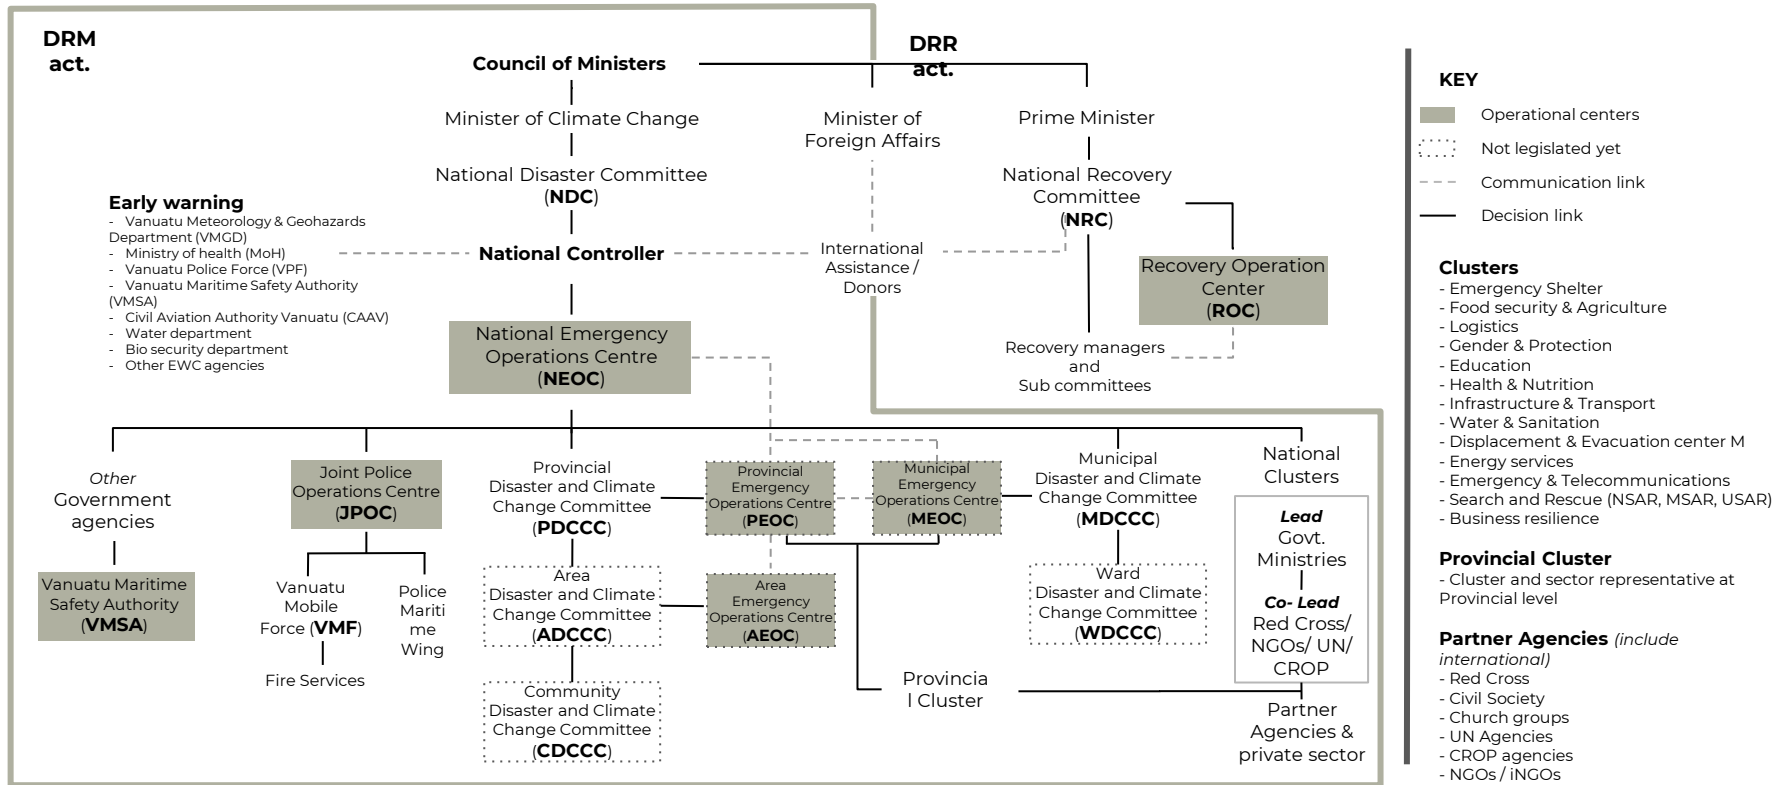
DRM act.

Council of Ministers

DRR act.

Minister of Climate Change

Minister of Foreign Affairs

Prime Minister

National Disaster Committee (**NDC**)

National Recovery Committee (**NRC**)

Early warning
- Vanuatu Meteorology & Geohazards Department (VMGD)
- Ministry of health (MoH)
- Vanuatu Police Force (VPF)
- Vanuatu Maritime Safety Authority (VMSA)
- Civil Aviation Authority Vanuatu (CAAV)
- Water department
- Bio security department
- Other EWC agencies

National Controller

International Assistance / Donors

Recovery Operation Center (**ROC**)

National Emergency Operations Centre (**NEOC**)

Recovery managers and Sub committees

*Other* Government agencies

Vanuatu Maritime Safety Authority (**VMSA**)

Joint Police Operations Centre (**JPOC**)

Vanuatu Mobile Force (**VMF**)

Police Maritime Wing

Fire Services

Provincial Disaster and Climate Change Committee (**PDCCC**)

Provincial Emergency Operations Centre (**PEOC**)

Municipal Emergency Operations Centre (**MEOC**)

Municipal Disaster and Climate Change Committee (**MDCCC**)

National Clusters

Area Disaster and Climate Change Committee (**ADCCC**)

Area Emergency Operations Centre (**AEOC**)

Ward Disaster and Climate Change Committee (**WDCCC**)

***Lead*** Govt. Ministries

***Co- Lead*** Red Cross/ NGOs/ UN/ CROP

Community Disaster and Climate Change Committee (**CDCCC**)

Provincia l Cluster

Partner Agencies & private sector

KEY
Operational centers
Not legislated yet
Communication link
Decision link

Clusters
- Emergency Shelter
- Food security & Agriculture
- Logistics
- Gender & Protection
- Education
- Health & Nutrition
- Infrastructure & Transport
- Water & Sanitation
- Displacement & Evacuation center M
- Energy services
- Emergency & Telecommunications
- Search and Rescue (NSAR, MSAR, USAR)
- Business resilience

Provincial Cluster
- Cluster and sector representative at Provincial level

Partner Agencies *(include international)*
- Red Cross
- Civil Society
- Church groups
- UN Agencies
- CROP agencies
- NGOs / iNGOs